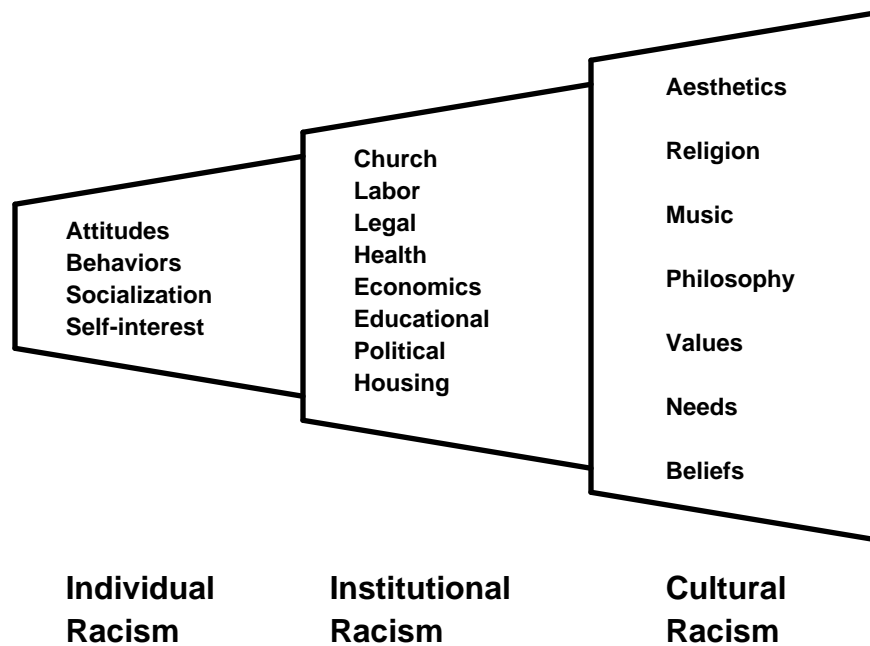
Attitudes
Behaviors
Socialization
Self-interest

Church
Labor
Legal
Health
Economics
Educational
Political
Housing

Aesthetics

Religion

Music

Philosophy

Values

Needs

Beliefs

Individual Racism

Institutional Racism

Cultural Racism